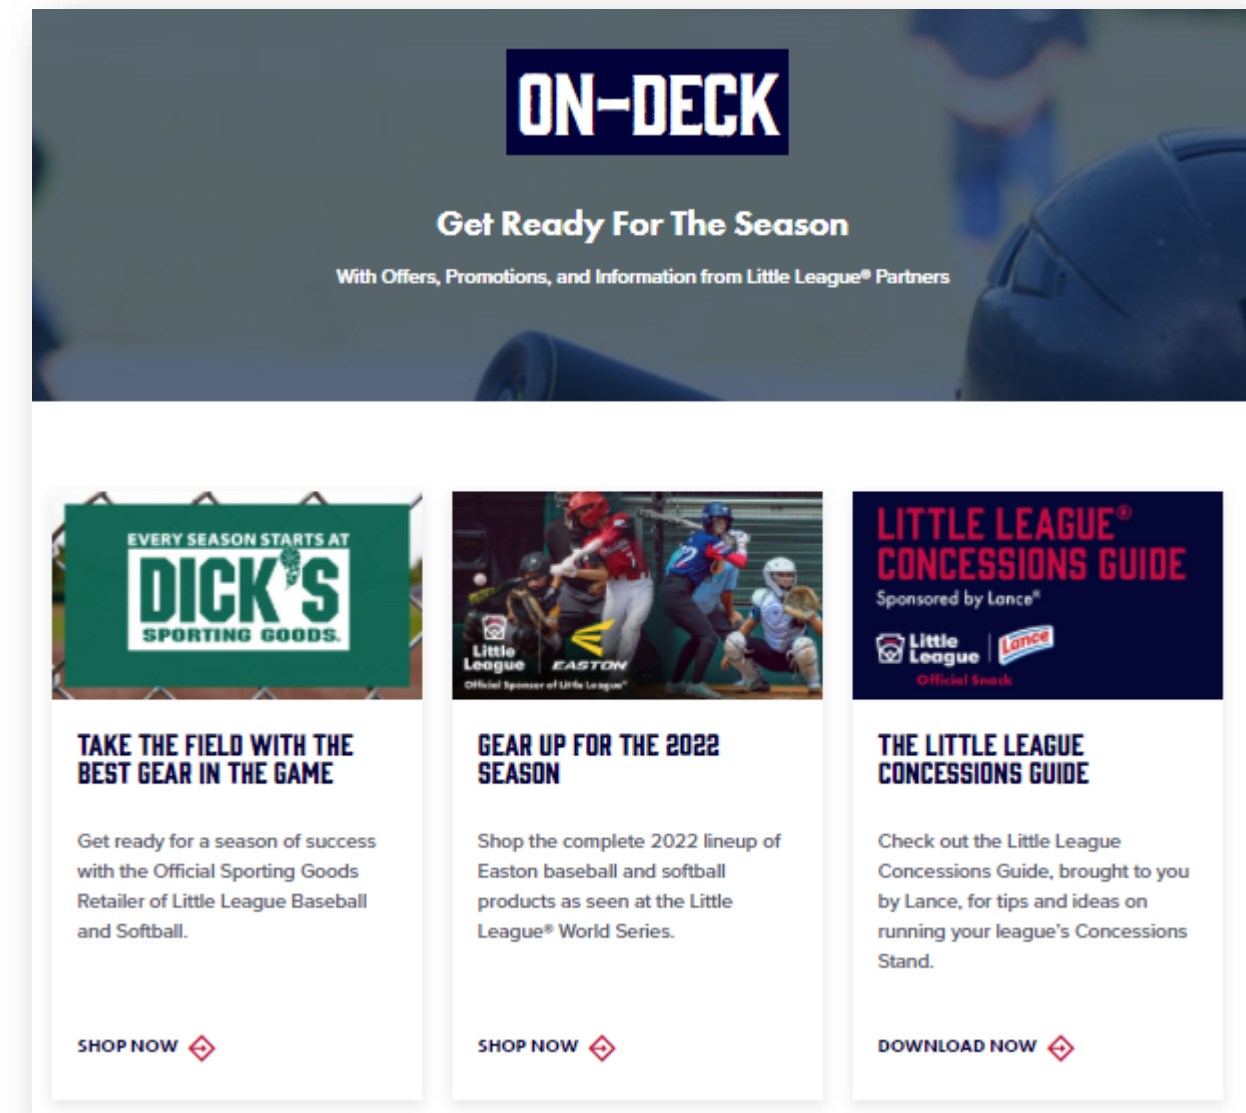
ON-DECK

Get Ready For The Season

With Offers, Promotions, and Information from Little League® Partners

EVERY SEASON STARTS AT
DICK'S
SPORTING GOODS.

TAKE THE FIELD WITH THE BEST GEAR IN THE GAME

Get ready for a season of success with the Official Sporting Goods Retailer of Little League Baseball and Softball.

SHOP NOW

Little League
EASTON
Official Sponsor of Little League®

GEAR UP FOR THE 2022 SEASON

Shop the complete 2022 lineup of Easton baseball and softball products as seen at the Little League® World Series.

SHOP NOW

LITTLE LEAGUE® CONCESSIONS GUIDE
Sponsored by Lance®
Little League
Lance
Official Snack

THE LITTLE LEAGUE CONCESSIONS GUIDE

Check out the Little League Concessions Guide, brought to you by Lance, for tips and ideas on running your league's Concessions Stand.

DOWNLOAD NOW